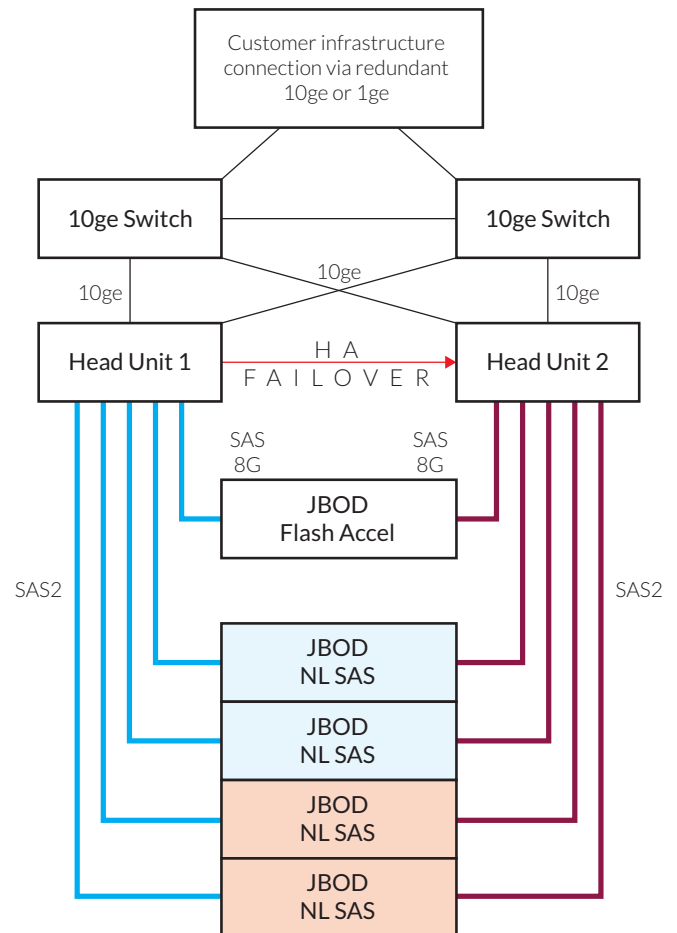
Customer infrastructure connection via redundant 10ge or 1ge

10ge Switch

10ge Switch

10ge

10ge

10ge

Head Unit 1

H A
F A I L O V E R

Head Unit 2

SAS
8G

SAS
8G

JBOD
Flash Accel

SAS2

SAS2

JBOD
NL SAS

JBOD
NL SAS

JBOD
NL SAS

JBOD
NL SAS